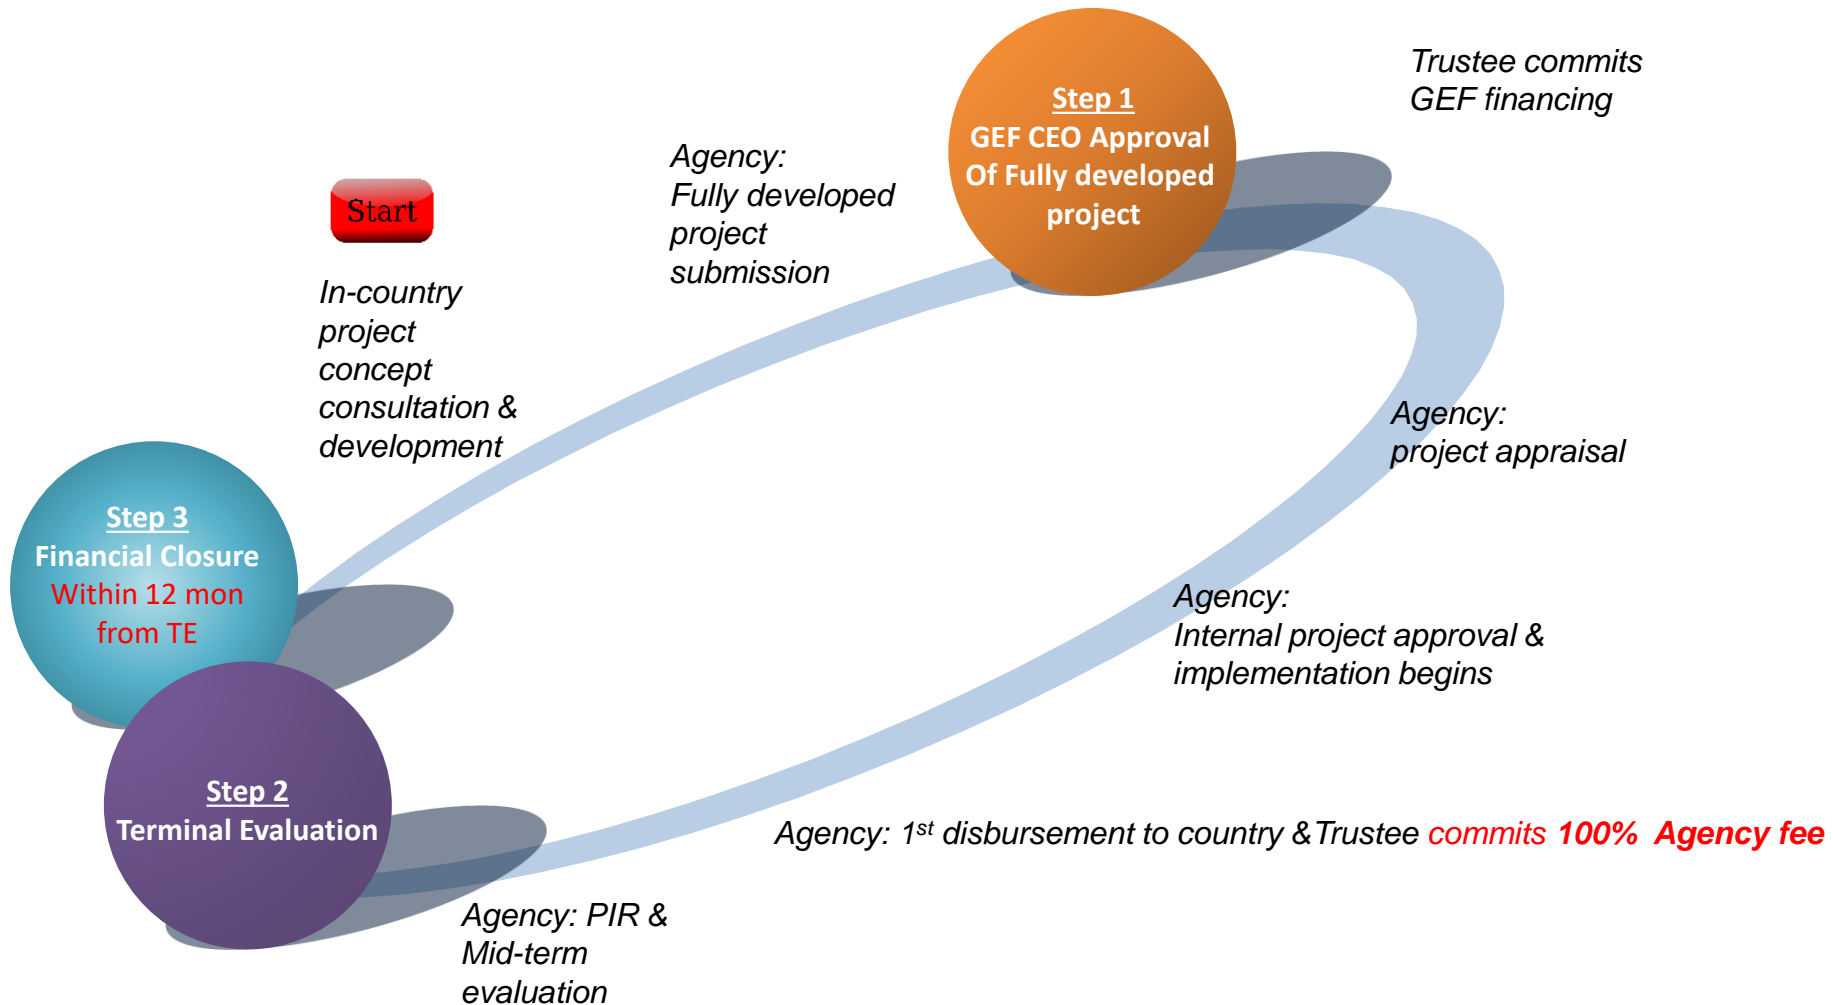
Start

In-country project concept consultation & development

Agency: Fully developed project submission

Step 1
GEF CEO Approval Of Fully developed project

Trustee commits GEF financing

Agency: project appraisal

Agency: Internal project approval & implementation begins

Agency: 1$^{st}$ disbursement to country &Trustee commits 100% Agency fee

Agency: PIR & Mid-term evaluation

Step 2
Terminal Evaluation

Step 3
Financial Closure
Within 12 mon from TE